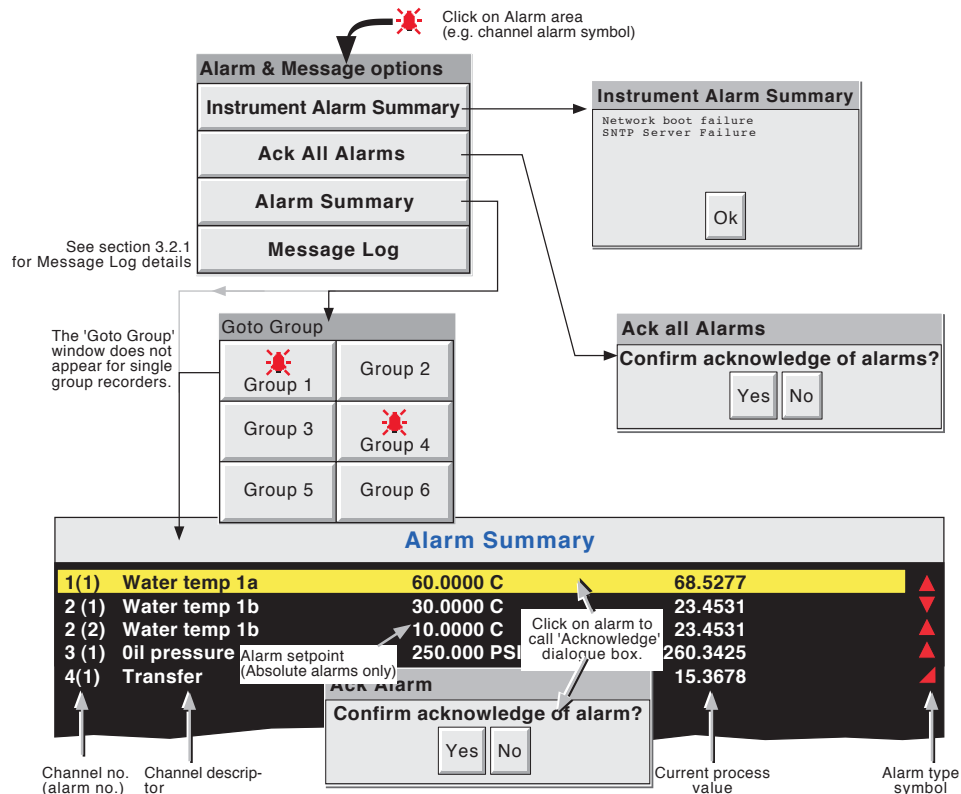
Click on Alarm area (e.g. channel alarm symbol)

Alarm & Message options

Instrument Alarm Summary

Ack All Alarms

Alarm Summary

Message Log

See section 3.2.1 for Message Log details

Instrument Alarm Summary

Network boot failure
SNTP Server Failure

Ok

The 'Goto Group' window does not appear for single group recorders.

Goto Group

Group 1

Group 2

Group 3

Group 4

Group 5

Group 6

Ack all Alarms

Confirm acknowledge of alarms?

Yes

No

Alarm Summary

| | | | |
|---|---|---|---|
| 1(1) | Water temp 1a | 60.0000 C | 68.5277 |
| 2 (1) | Water temp 1b | 30.0000 C | 23.4531 |
| 2 (2) | Water temp 1b | 10.0000 C | 23.4531 |
| 3 (1) | 0il pressure | 250.000 PSI | 260.3425 |
| 4(1) | Transfer | | 15.3678 |

Click on alarm to call 'Acknowledge' dialogue box.

Alarm setpoint (Absolute alarms only)

Ack Alarm

Confirm acknowledge of alarm?

Yes

No

Channel no. (alarm no.)

Channel descriptor

Current process value

Alarm type symbol